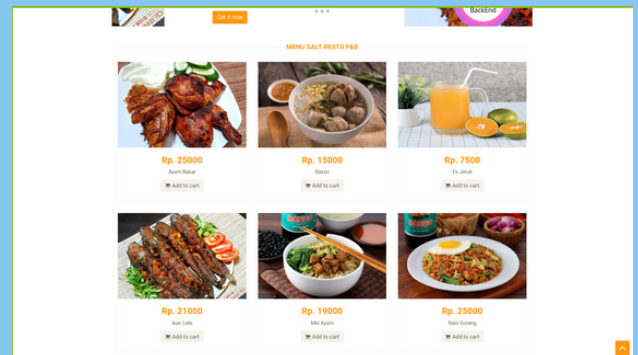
Get it now

BackEnd

MENU SALT RESTO F&B

Rp. 25000
Ayam Bakar
Add to cart

Rp. 15000
Bakso
Add to cart

Rp. 7500
Es Jeruk
Add to cart

Rp. 21000
Ikan Lele
Add to cart

Rp. 19000
Mie Ayam
Add to cart

Rp. 25000
Nasi Goreng
Add to cart